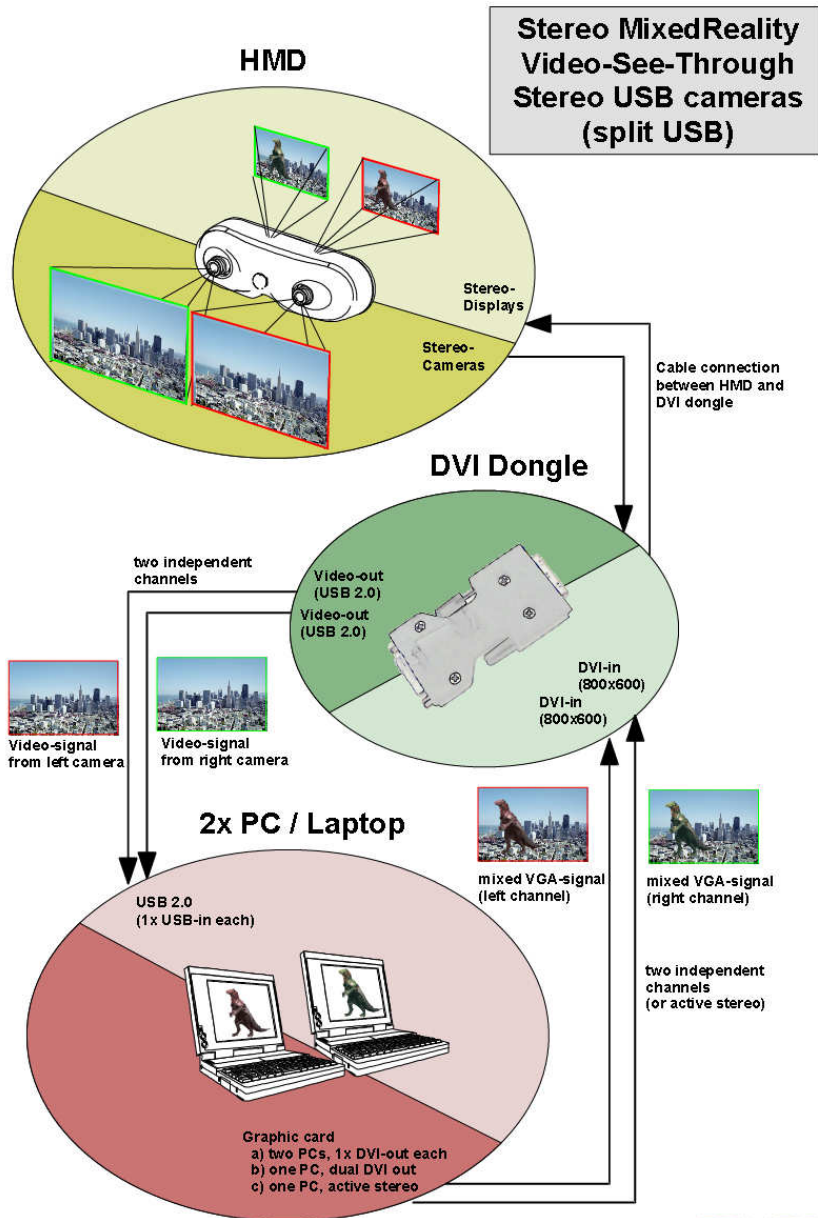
Stereo MixedReality Video-See-Through Stereo USB cameras (split USB)

HMD

Stereo-Displays

Stereo-Cameras

Cable connection between HMD and DVI dongle

DVI Dongle

two independent channels

Video-out (USB 2.0)

Video-out (USB 2.0)

DVI-in (800x600)

DVI-in (800x600)

Video-signal from left camera

Video-signal from right camera

2x PC / Laptop

mixed VGA-signal (left channel)

mixed VGA-signal (right channel)

USB 2.0 (1x USB-in each)

two independent channels (or active stereo)

Graphic card
a) two PCs, 1x DVI-out each
b) one PC, dual DVI out
c) one PC, active stereo